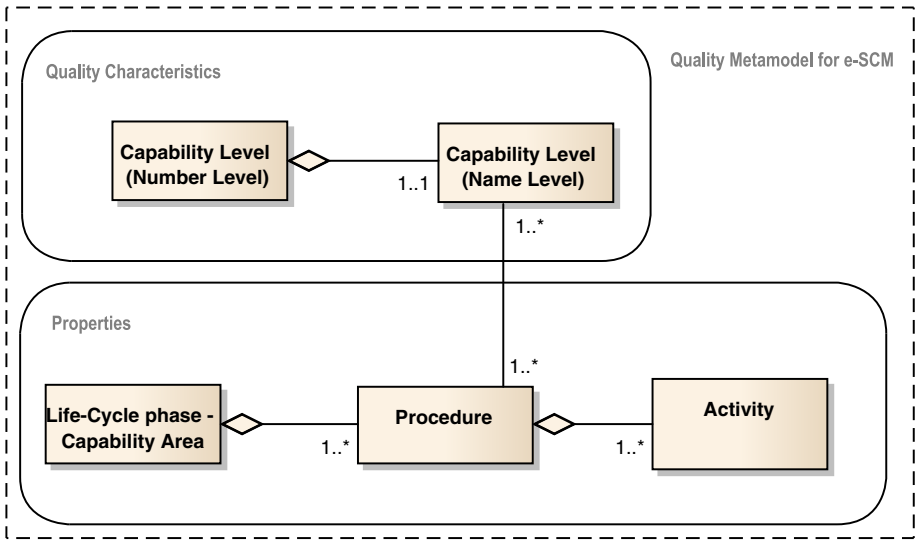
Quality Characteristics

Quality Metamodel for e-SCM

Capability Level (Number Level)

1..1

Capability Level (Name Level)

1..*

Properties

1..*

Life-Cycle phase - Capability Area

1..*

Procedure

1..*

Activity